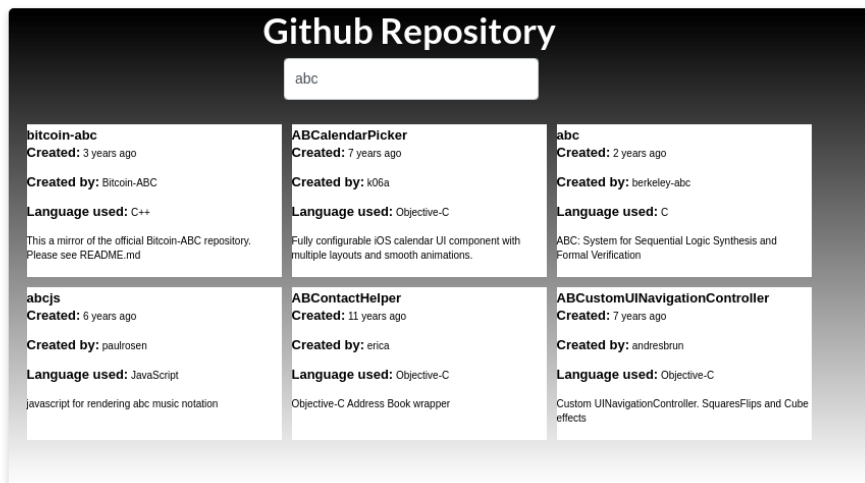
Github Repository

abc

bitcoin-abc
Created: 3 years ago

Created by: Bitcoin-ABC

Language used: C++

This a mirror of the official Bitcoin-ABC repository. Please see README.md

ABCalendarPicker
Created: 7 years ago

Created by: k06a

Language used: Objective-C

Fully configurable iOS calendar UI component with multiple layouts and smooth animations.

abc
Created: 2 years ago

Created by: berkeley-abc

Language used: C

ABC: System for Sequential Logic Synthesis and Formal Verification

abcjs
Created: 6 years ago

Created by: paulrosen

Language used: JavaScript

javascript for rendering abc music notation

ABContactHelper
Created: 11 years ago

Created by: erica

Language used: Objective-C

Objective-C Address Book wrapper

ABCustomUINavigationController
Created: 7 years ago

Created by: andresbrun

Language used: Objective-C

Custom UINavigationController. SquaresFlips and Cube effects